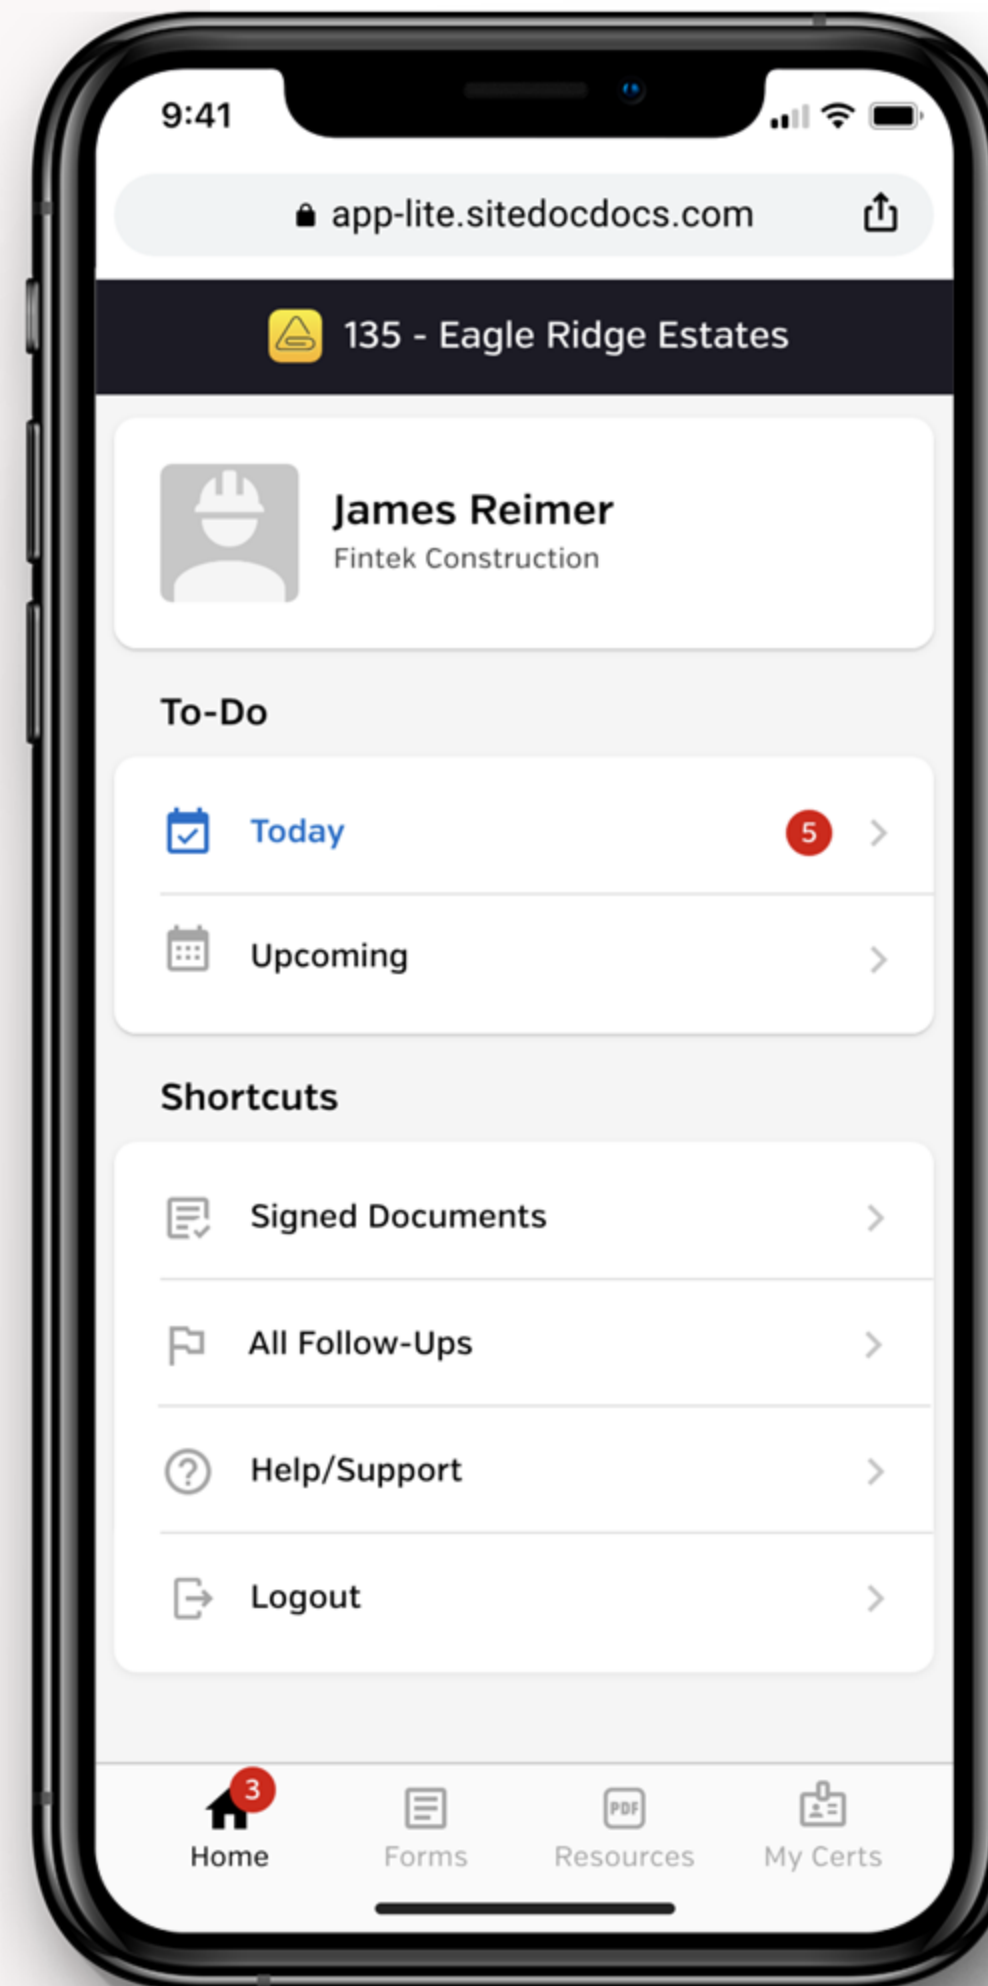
9:41

app-lite.sitedocdocs.com

135 - Eagle Ridge Estates

James Reimer
Fintek Construction

To-Do

Today 5

Upcoming

Shortcuts

Signed Documents

All Follow-Ups

Help/Support

Logout

3
Home

Forms

PDF
Resources

My Certs